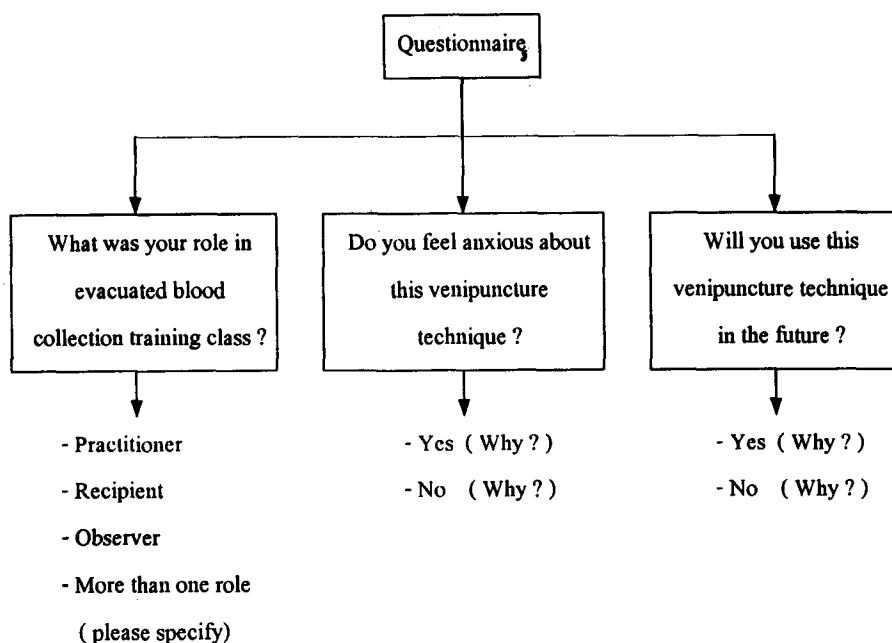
Questionnaire

What was your role in evacuated blood collection training class ?

- Practitioner
- Recipient
- Observer
- More than one role ( please specify)

Do you feel anxious about this venipuncture technique ?

- Yes ( Why ? )
- No ( Why ? )

Will you use this venipuncture technique in the future ?

- Yes ( Why ? )
- No ( Why ? )